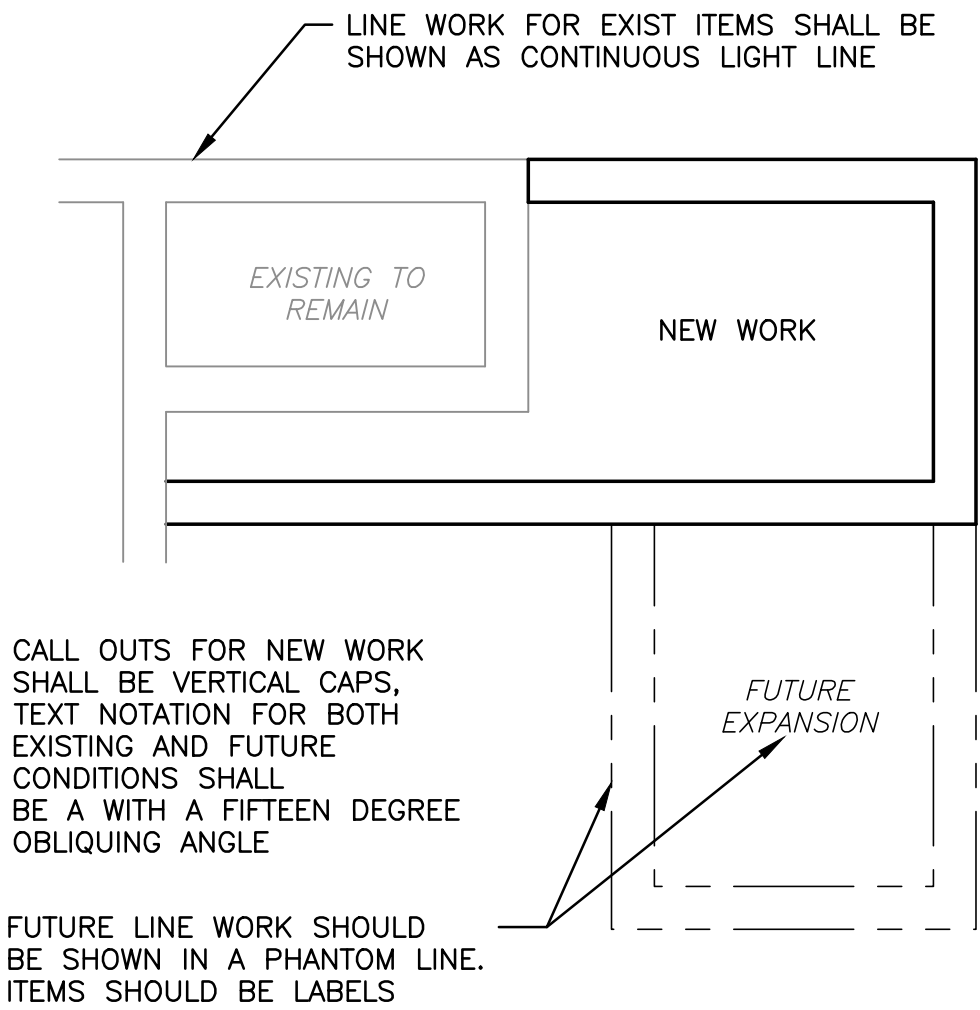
LINE WORK FOR EXIST ITEMS SHALL BE SHOWN AS CONTINUOUS LIGHT LINE

EXISTING TO REMAIN

NEW WORK

CALL OUTS FOR NEW WORK SHALL BE VERTICAL CAPS, TEXT NOTATION FOR BOTH EXISTING AND FUTURE CONDITIONS SHALL BE A WITH A FIFTEEN DEGREE OBLIQUING ANGLE

FUTURE EXPANSION

FUTURE LINE WORK SHOULD BE SHOWN IN A PHANTOM LINE. ITEMS SHOULD BE LABELS